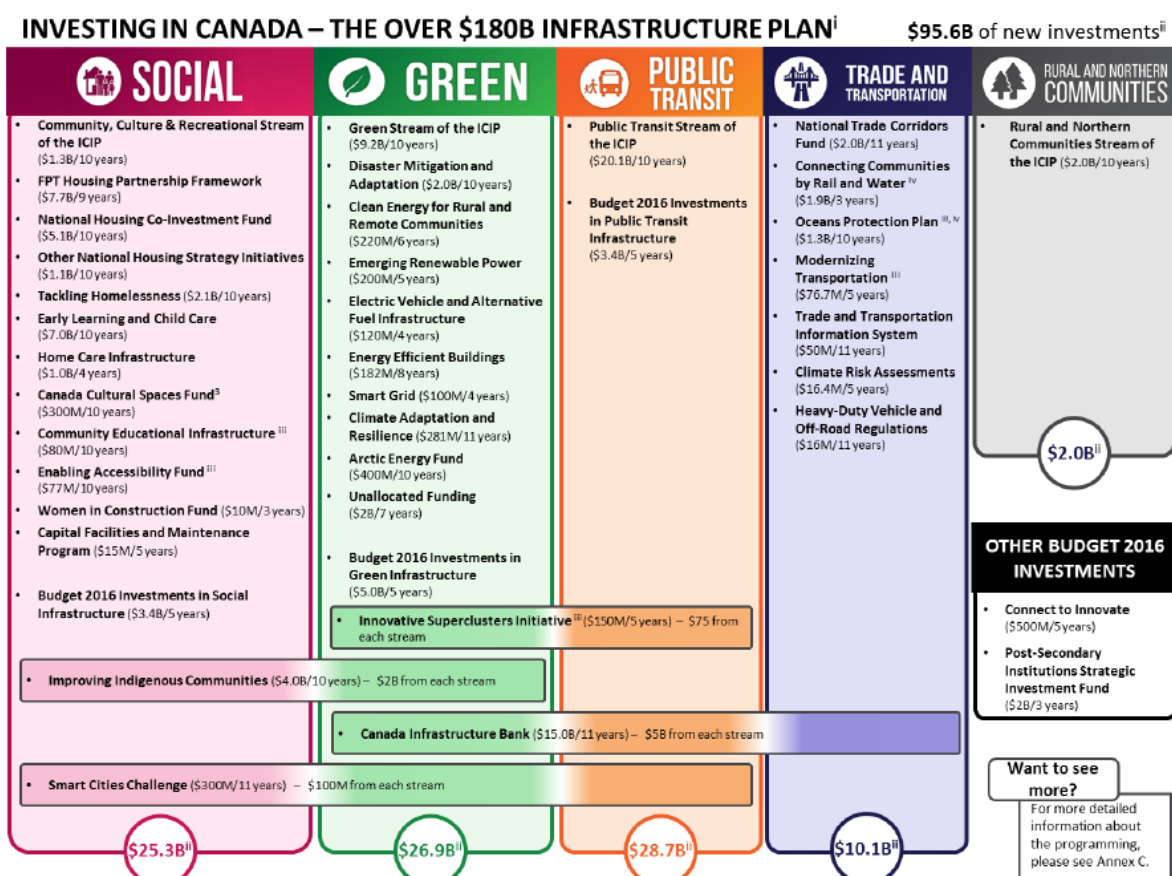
INVESTING IN CANADA – THE OVER \$180B INFRASTRUCTURE PLAN$^{i}$

\$95.6B of new investments$^{ii}$

SOCIAL

- Community, Culture & Recreational Stream of the ICIP (\$1.3B/10 years)
- FPT Housing Partnership Framework (\$7.7B/9 years)
- National Housing Co-Investment Fund (\$5.1B/10 years)
- Other National Housing Strategy Initiatives (\$1.1B/10 years)
- Tackling Homelessness (\$2.1B/10 years)
- Early Learning and Child Care (\$7.0B/10 years)
- Home Care Infrastructure (\$1.0B/4 years)
- Canada Cultural Spaces Fund$^{3}$ (\$300M/10 years)
- Community Educational Infrastructure$^{iii}$ (\$80M/10 years)
- Enabling Accessibility Fund$^{iii}$ (\$77M/10 years)
- Women in Construction Fund (\$10M/3 years)
- Capital Facilities and Maintenance Program (\$15M/5 years)
- Budget 2016 Investments in Social Infrastructure (\$3.4B/5 years)

GREEN

- Green Stream of the ICIP (\$9.2B/10 years)
- Disaster Mitigation and Adaptation (\$2.0B/10 years)
- Clean Energy for Rural and Remote Communities (\$220M/6 years)
- Emerging Renewable Power (\$200M/5 years)
- Electric Vehicle and Alternative Fuel Infrastructure (\$120M/4 years)
- Energy Efficient Buildings (\$182M/8 years)
- Smart Grid (\$100M/4 years)
- Climate Adaptation and Resilience (\$281M/11 years)
- Arctic Energy Fund (\$400M/10 years)
- Unallocated Funding (\$2B/7 years)
- Budget 2016 Investments in Green Infrastructure (\$5.0B/5 years)

PUBLIC TRANSIT

- Public Transit Stream of the ICIP (\$20.1B/10 years)
- Budget 2016 Investments in Public Transit Infrastructure (\$3.4B/5 years)

TRADE AND TRANSPORTATION

- National Trade Corridors Fund (\$2.0B/11 years)
- Connecting Communities by Rail and Water$^{iv}$ (\$1.9B/3 years)
- Oceans Protection Plan$^{iii, iv}$ (\$1.3B/10 years)
- Modernizing Transportation$^{iii}$ (\$76.7M/5 years)
- Trade and Transportation Information System (\$50M/11 years)
- Climate Risk Assessments (\$16.4M/5 years)
- Heavy-Duty Vehicle and Off-Road Regulations (\$16M/11 years)

RURAL AND NORTHERN COMMUNITIES

- Rural and Northern Communities Stream of the ICIP (\$2.0B/10 years)

\$2.0B$^{ii}$

OTHER BUDGET 2016 INVESTMENTS

- Connect to Innovate (\$500M/5 years)
- Post-Secondary Institutions Strategic Investment Fund (\$2B/3 years)

Innovative Superclusters Initiative$^{iii}$ (\$150M/5 years) – \$75 from each stream

Improving Indigenous Communities (\$4.0B/10 years) – \$2B from each stream

Canada Infrastructure Bank (\$15.0B/11 years) – \$5B from each stream

Smart Cities Challenge (\$300M/11 years) – \$100M from each stream

Want to see more?

For more detailed information about the programming, please see Annex C.

\$25.3B$^{ii}$

\$26.9B$^{ii}$

\$28.7B$^{ii}$

\$10.1B$^{ii}$